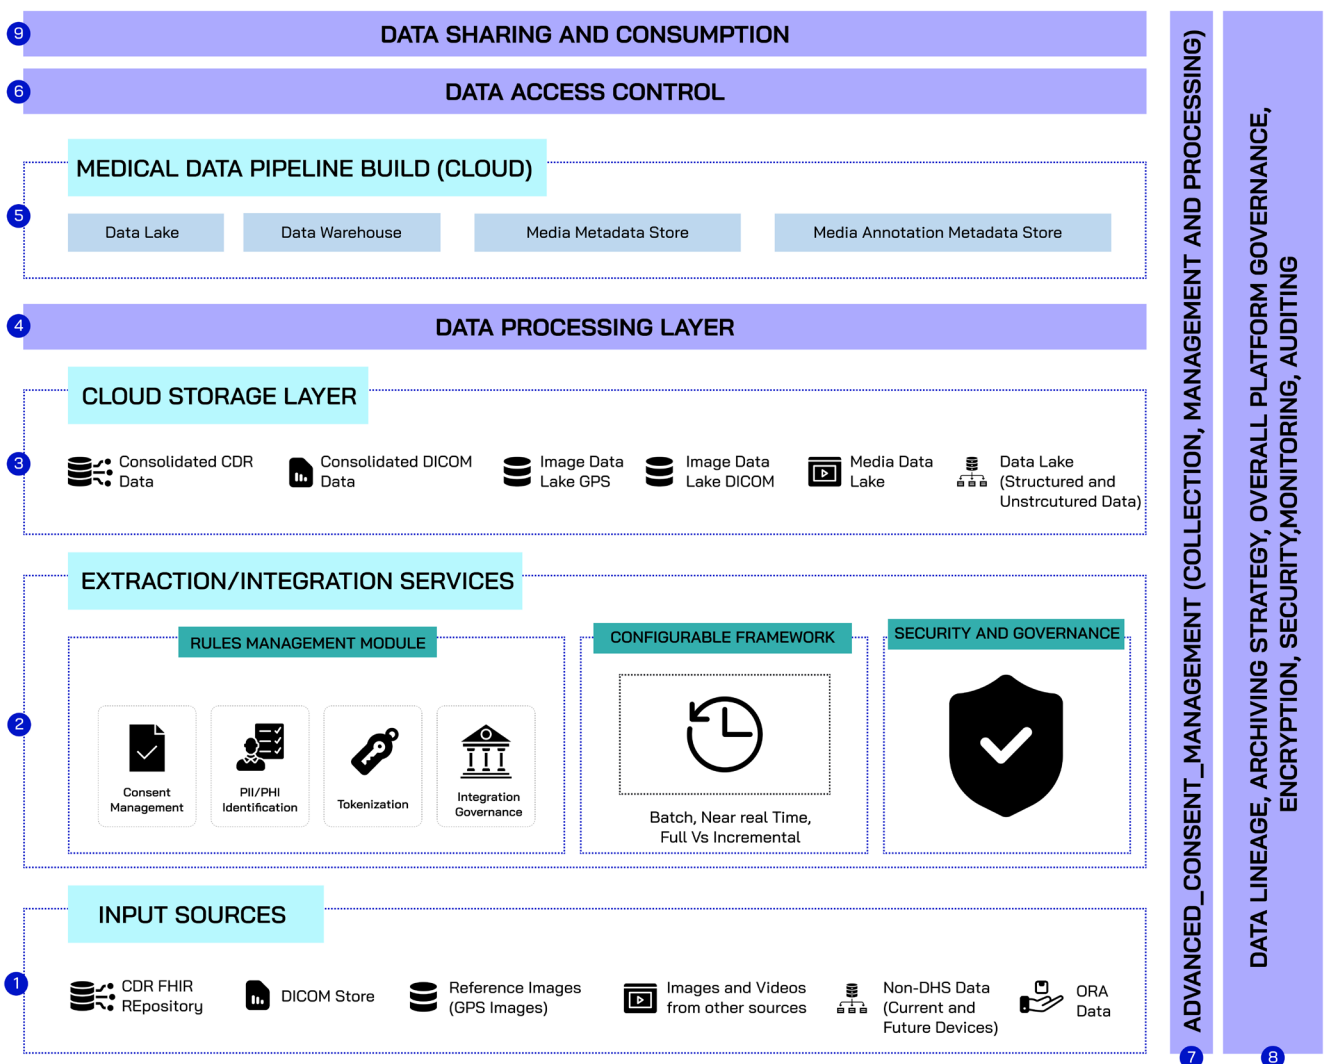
9
DATA SHARING AND CONSUMPTION

6
DATA ACCESS CONTROL

MEDICAL DATA PIPELINE BUILD (CLOUD)

5
Data Lake
Data Warehouse
Media Metadata Store
Media Annotation Metadata Store

4
DATA PROCESSING LAYER

CLOUD STORAGE LAYER

3
Consolidated CDR Data
Consolidated DICOM Data
Image Data Lake GPS
Image Data Lake DICOM
Media Data Lake
Data Lake (Structured and Unstrcutured Data)

EXTRACTION/INTEGRATION SERVICES

2
RULES MANAGEMENT MODULE
Consent Management
PII/PHI Identification
Tokenization
Integration Governance

CONFIGURABLE FRAMEWORK
Batch, Near real Time, Full Vs Incremental

SECURITY AND GOVERNANCE

INPUT SOURCES

1
CDR FHIR REpository
DICOM Store
Reference Images (GPS Images)
Images and Videos from other sources
Non-DHS Data (Current and Future Devices)
ORA Data

ADVANCED_CONSENT_MANAGEMENT (COLLECTION, MANAGEMENT AND PROCESSING)
7

DATA LINEAGE, ARCHIVING STRATEGY, OVERALL PLATFORM GOVERNANCE, ENCRYPTION, SECURITY,MONITORING, AUDITING
8